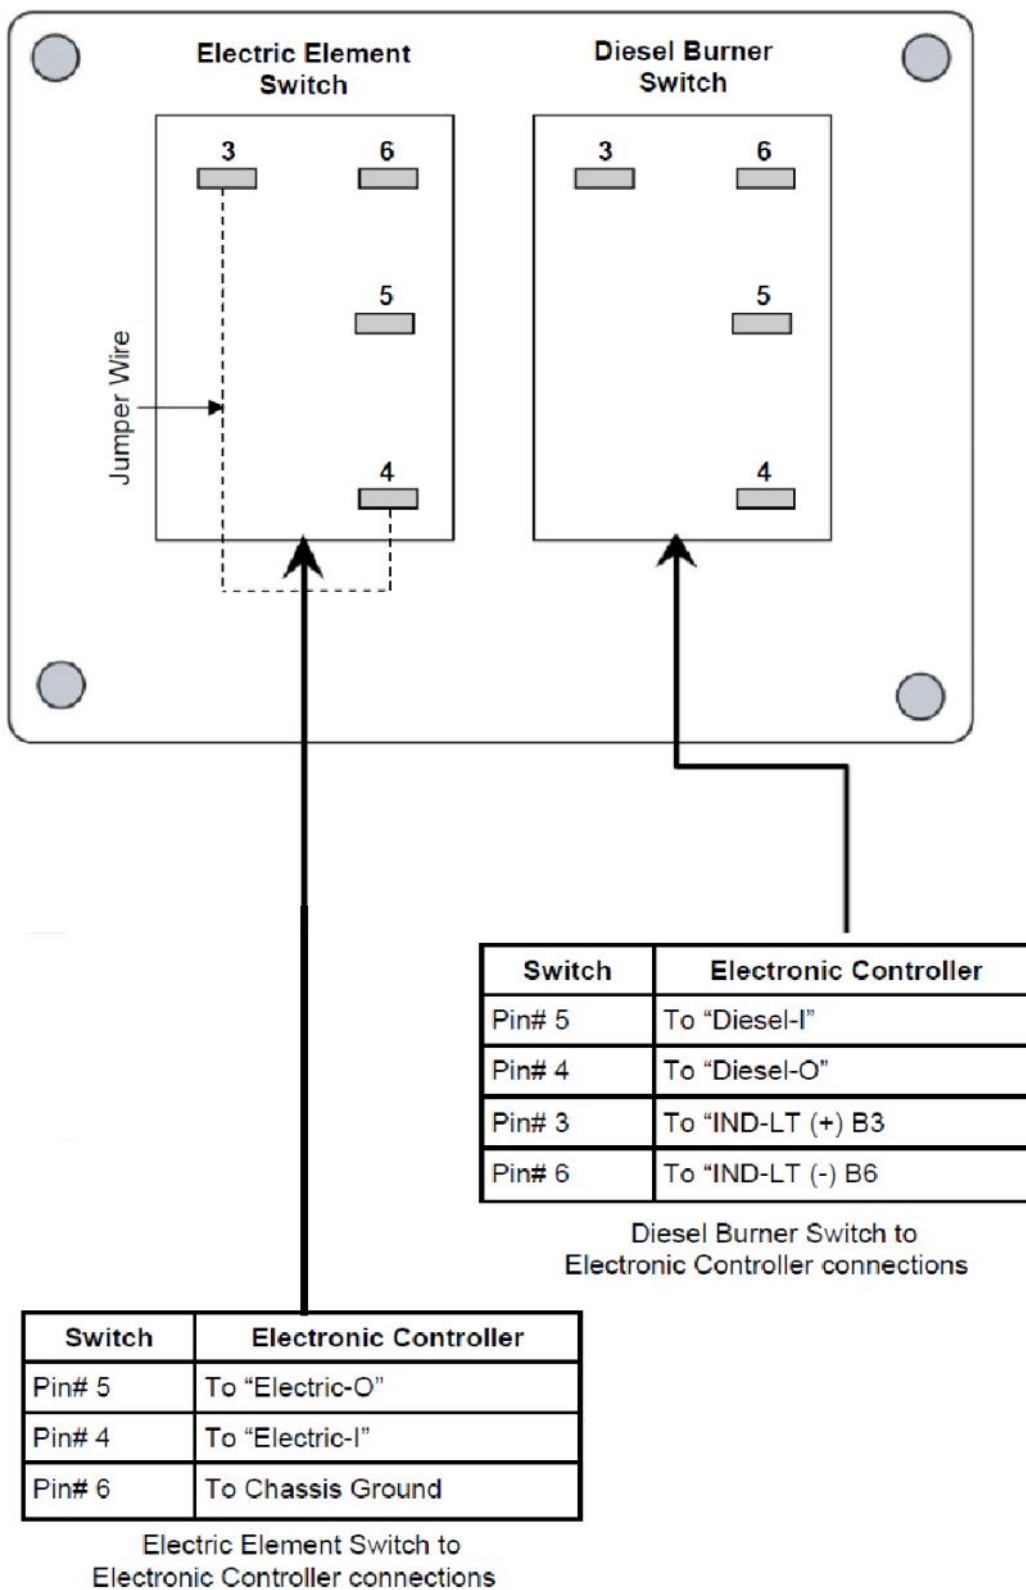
Electric Element Switch

Diesel Burner Switch

3
6
5
4

Jumper Wire

3
6
5
4

| Switch | Electronic Controller |
|---|---|
| Pin# 5 | To “Diesel-I” |
| Pin# 4 | To “Diesel-O” |
| Pin# 3 | To “IND-LT (+) B3 |
| Pin# 6 | To “IND-LT (-) B6 |

Diesel Burner Switch to Electronic Controller connections

| Switch | Electronic Controller |
|---|---|
| Pin# 5 | To “Electric-O” |
| Pin# 4 | To “Electric-I” |
| Pin# 6 | To Chassis Ground |

Electric Element Switch to Electronic Controller connections